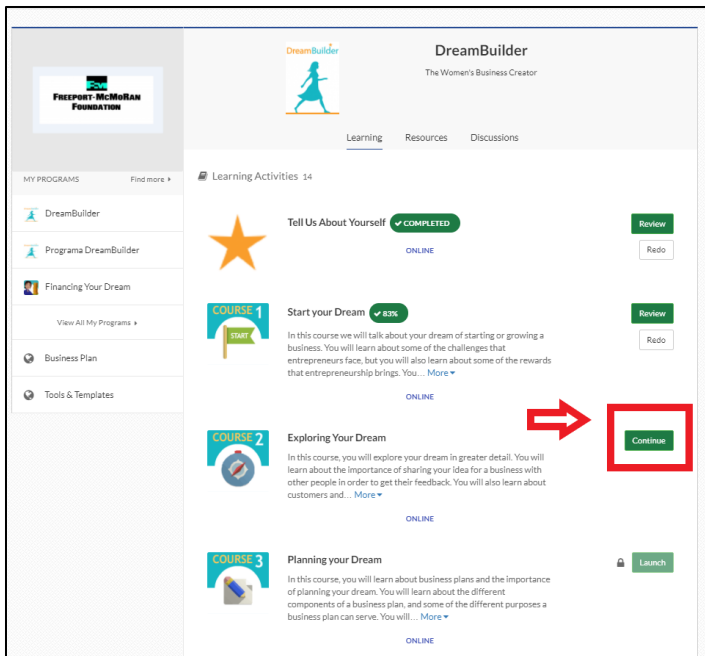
FCX
FREEPORT-MCMORAN FOUNDATION

MY PROGRAMS Find more ▸

DreamBuilder

Programa DreamBuilder

Financing Your Dream

View All My Programs ▸

Business Plan

Tools & Templates

DreamBuilder

DreamBuilder

The Women's Business Creator

Learning Resources Discussions

Learning Activities 14

Tell Us About Yourself ✔ COMPLETED

ONLINE

Review

Redo

COURSE 1

START

Start your Dream ✔ 83%

In this course we will talk about your dream of starting or growing a business. You will learn about some of the challenges that entrepreneurs face, but you will also learn about some of the rewards that entrepreneurship brings. You… More ▾

ONLINE

Review

Redo

COURSE 2

Exploring Your Dream

In this course, you will explore your dream in greater detail. You will learn about the importance of sharing your idea for a business with other people in order to get their feedback. You will also learn about customers and… More ▾

ONLINE

Continue

COURSE 3

Planning your Dream

In this course, you will learn about business plans and the importance of planning your dream. You will learn about the different components of a business plan, and some of the different purposes a business plan can serve. You will… More ▾

ONLINE

Launch